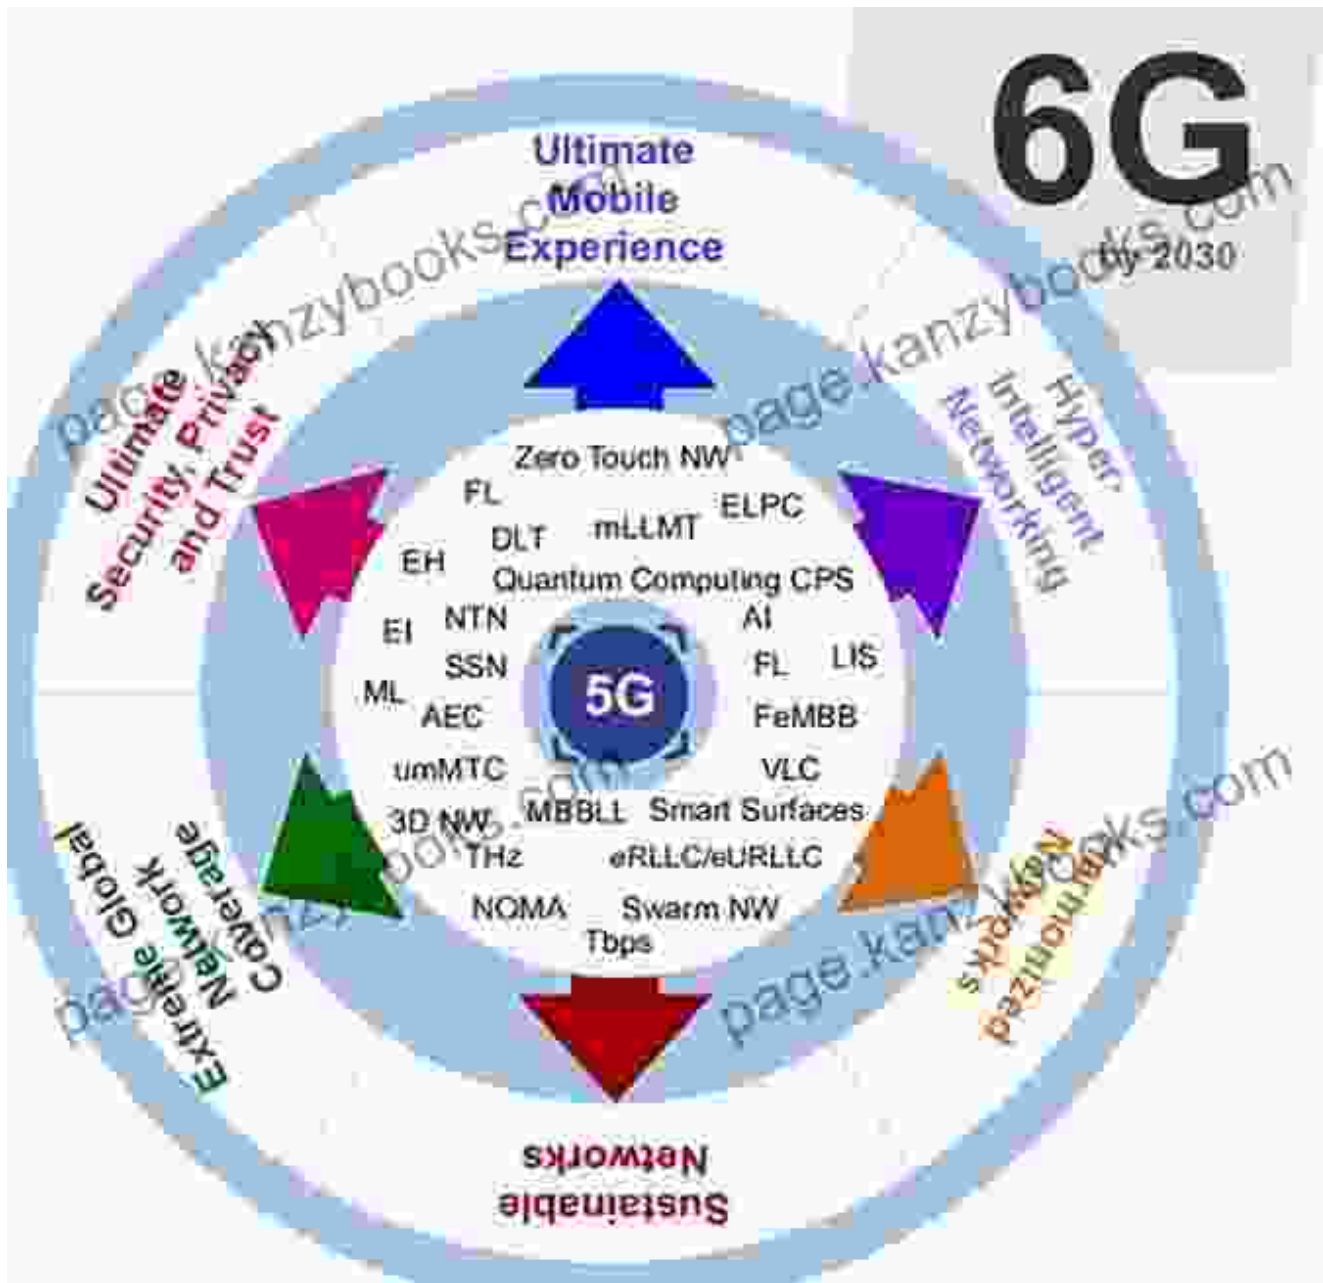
6G
by 2030

Ultimate Mobile Experience

Hyper-Intelligent Networking

Monetized Networks

Sustainable Networks

Extreme Global Network Coverage

Ultimate Security, Privacy and Trust

Zero Touch NW
FL
ELPC
DLT
mLLMT
EH
Quantum Computing CPS
EI
NTN
AI
SSN
FL
LIS
ML
5G
AEC
FeMBB
umMTC
VLC
3D NW
MBBLL
Smart Surfaces
THz
eRLLC/eURLLC
NOMA
Swarm NW
Tbps

page.kanzybooks.com
page.kanzybooks.com
page.kanzybooks.com
page.kanzybooks.com